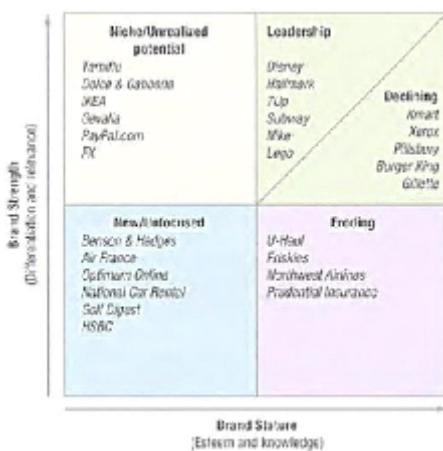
Brand Strength
(Differentiation and relevance)

Niche/Unrealized potential
Yanafu
Dolce & Gabanna
IKEA
Sevalia
PayPal.com
FX

Leadership
Disney
Hallmark
7Up
Subway
Nike
Lego

Declining
Kmart
Xerox
Pillsbury
Burger King
Gillette

New/Unfocused
Benson & Hedges
Air France
Optimum Online
National Car Rental
Golf Digest
HSBC

Eroding
U-Haul
Foskies
Northwest Airlines
Prudential Insurance

Brand Stature
(Esteem and knowledge)